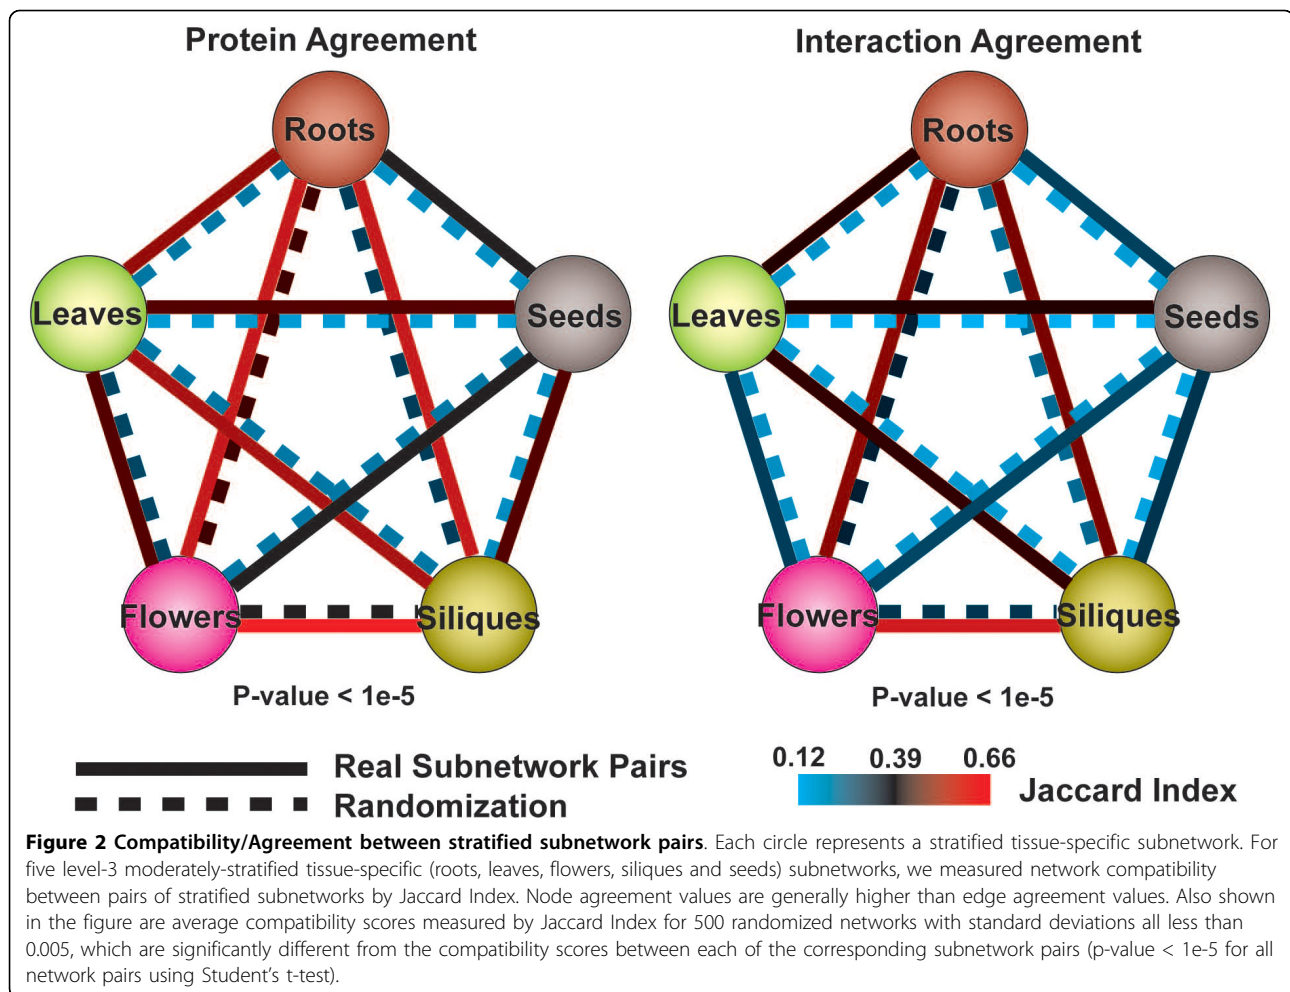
Protein Agreement

Roots
Leaves
Seeds
Flowers
Siliques

P-value < 1e-5

Interaction Agreement

Roots
Leaves
Seeds
Flowers
Siliques

P-value < 1e-5

Real Subnetwork Pairs
Randomization

0.12 0.39 0.66
Jaccard Index

**Figure 2 Compatibility/Agreement between stratified subnetwork pairs**. Each circle represents a stratified tissue-specific subnetwork. For five level-3 moderately-stratified tissue-specific (roots, leaves, flowers, siliques and seeds) subnetworks, we measured network compatibility between pairs of stratified subnetworks by Jaccard Index. Node agreement values are generally higher than edge agreement values. Also shown in the figure are average compatibility scores measured by Jaccard Index for 500 randomized networks with standard deviations all less than 0.005, which are significantly different from the compatibility scores between each of the corresponding subnetwork pairs (p-value < 1e-5 for all network pairs using Student's t-test).